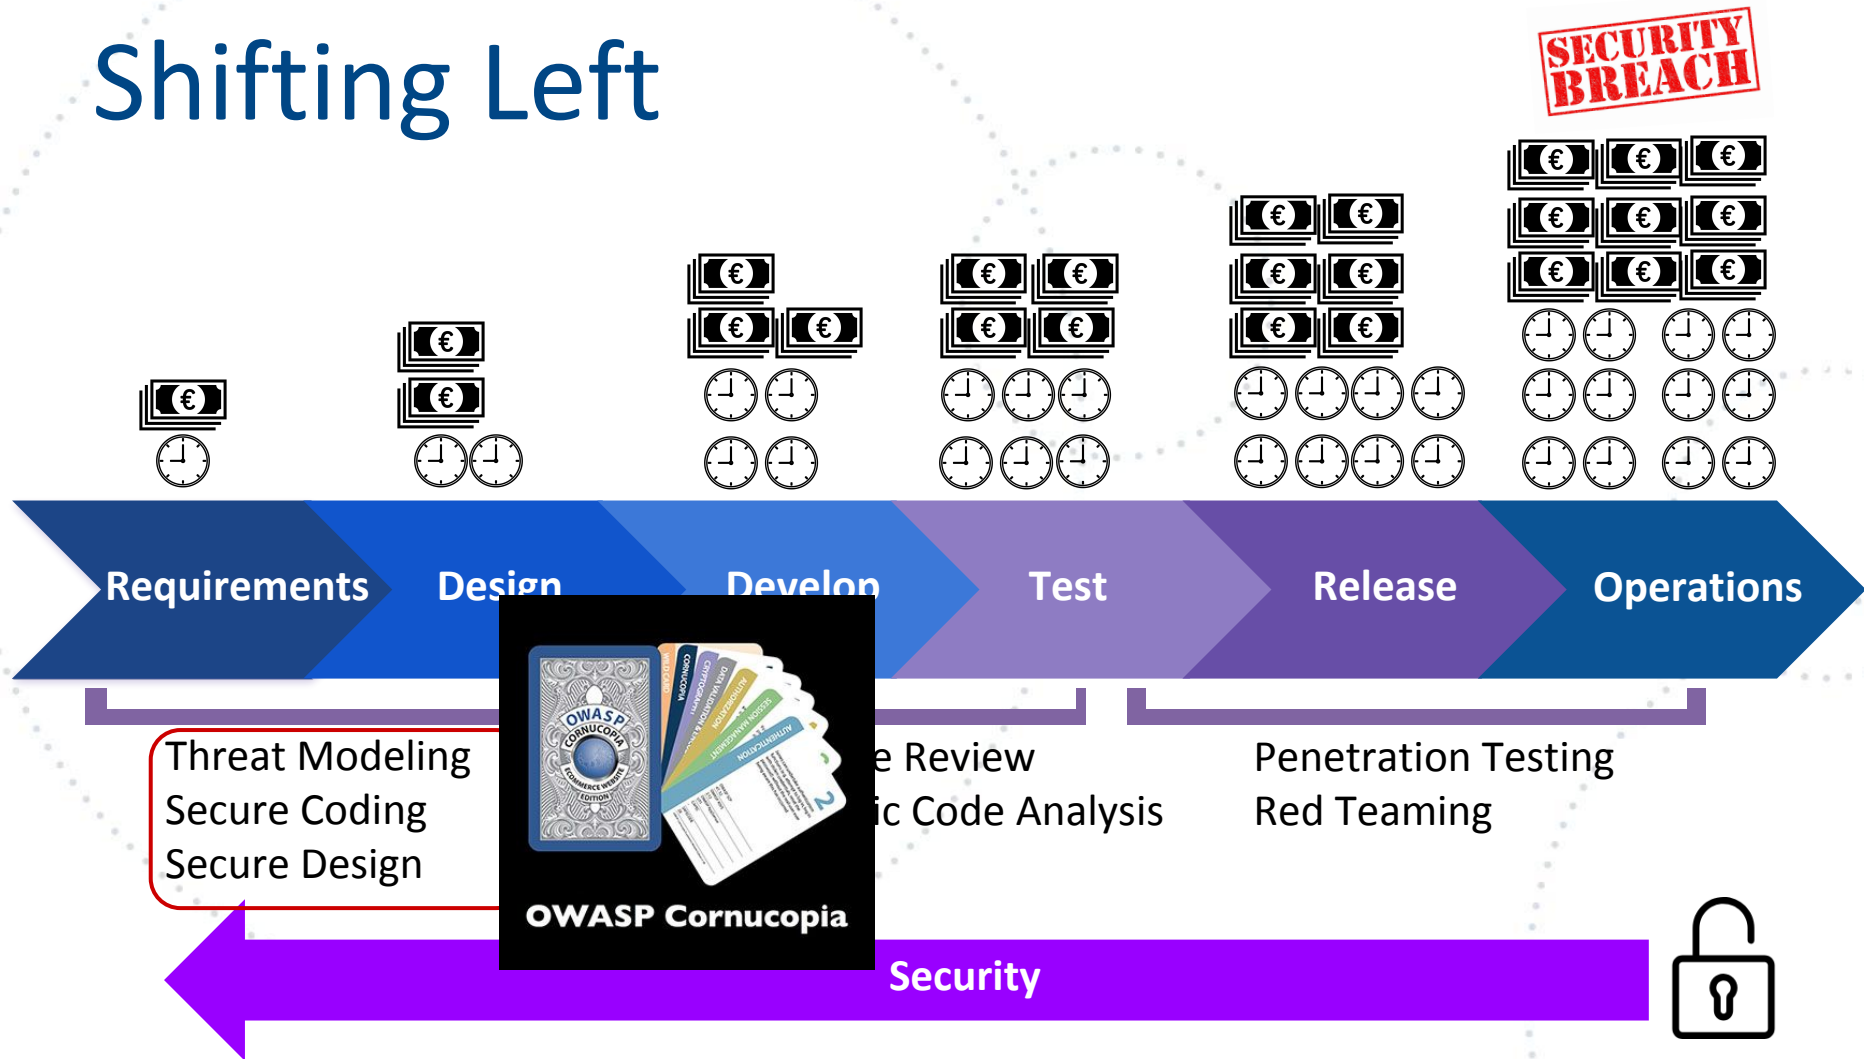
Shifting Left

SECURITY BREACH

€

€
€

€
€ €

€ €
€ €

€ €
€ €
€ €

€ € €
€ € €
€ € €

Requirements
Design
Develop
Test
Release
Operations

Threat Modeling
Secure Coding
Secure Design

e Review
ic Code Analysis

Penetration Testing
Red Teaming

OWASP CORNUCOPIA ECOMMERCE WEBSITE EDITION
WILD CARD
CORNUCOPIA
CRYPTOGRAPHY
DATA VALIDATION
AUTHORIZATION
SESSION MANAGEMENT
AUTHENTICATION
2

OWASP Cornucopia

Security